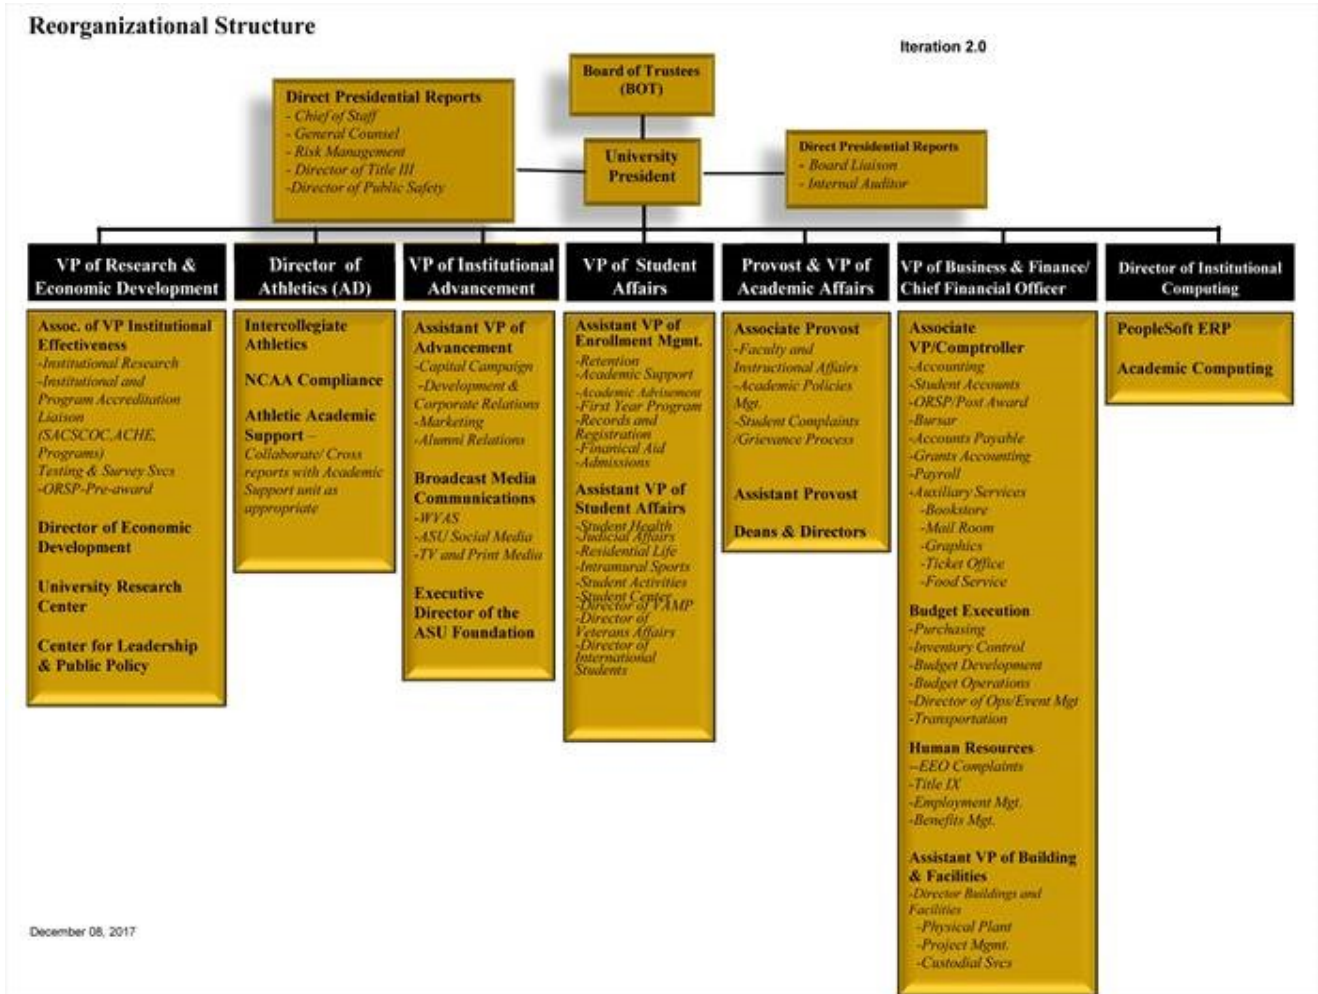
Reorganizational Structure

Iteration 2.0

Board of Trustees (BOT)

Direct Presidential Reports
- Chief of Staff
- General Counsel
- Risk Management
- Director of Title III
-Director of Public Safety

University President

Direct Presidential Reports
- Board Liaison
- Internal Auditor

VP of Research & Economic Development

Assoc. of VP Institutional Effectiveness
-Institutional Research
-Institutional and Program Accreditation Liaison (SACSCOC,ACHE, Programs)
Testing & Survey Svcs
-ORSP-Pre-award

Director of Economic Development

University Research Center

Center for Leadership & Public Policy

Director of Athletics (AD)

Intercollegiate Athletics

NCAA Compliance

Athletic Academic Support – Collaborate/ Cross reports with Academic Support unit as appropriate

VP of Institutional Advancement

Assistant VP of Advancement
-Capital Campaign
-Development & Corporate Relations
-Marketing
-Alumni Relations

Broadcast Media Communications
-WVAS
-ASU Social Media
-TV and Print Media

Executive Director of the ASU Foundation

VP of Student Affairs

Assistant VP of Enrollment Mgmt.
-Retention
-Academic Support
-Academic Advisement
-First Year Program
-Records and Registration
-Financial Aid
-Admissions

Assistant VP of Student Affairs
-Student Health
-Judicial Affairs
-Residential Life
-Intramural Sports
-Student Activities
-Student Center
-Director of VAMP
-Director of Veterans Affairs
-Director of International Students

Provost & VP of Academic Affairs

Associate Provost
-Faculty and Instructional Affairs
-Academic Policies Mgt.
-Student Complaints /Grievance Process

Assistant Provost

Deans & Directors

VP of Business & Finance/ Chief Financial Officer

Associate VP/Comptroller
-Accounting
-Student Accounts
-ORSP/Post Award
-Bursar
-Accounts Payable
-Grants Accounting
-Payroll
-Auxiliary Services
-Bookstore
-Mail Room
-Graphics
-Ticket Office
-Food Service

Budget Execution
-Purchasing
-Inventory Control
-Budget Development
-Budget Operations
-Director of Ops/Event Mgt
-Transportation

Human Resources
--EEO Complaints
-Title IX
-Employment Mgt.
-Benefits Mgt.

Assistant VP of Building & Facilities
-Director Buildings and Facilities
-Physical Plant
-Project Mgmt.
-Custodial Svcs

Director of Institutional Computing

PeopleSoft ERP

Academic Computing

December 08, 2017